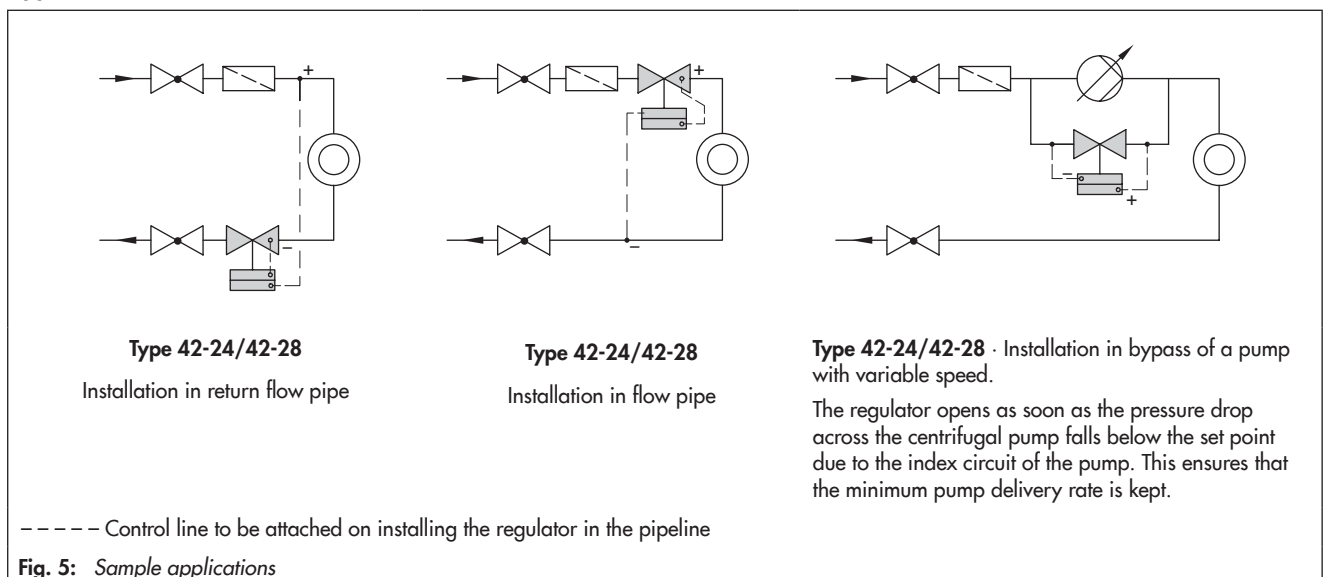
+

–

+

–

–

+

**Type 42-24/42-28**

Installation in return flow pipe

**Type 42-24/42-28**

Installation in flow pipe

**Type 42-24/42-28** · Installation in bypass of a pump with variable speed.

The regulator opens as soon as the pressure drop across the centrifugal pump falls below the set point due to the index circuit of the pump. This ensures that the minimum pump delivery rate is kept.

– – – – – Control line to be attached on installing the regulator in the pipeline

**Fig. 5:** *Sample applications*